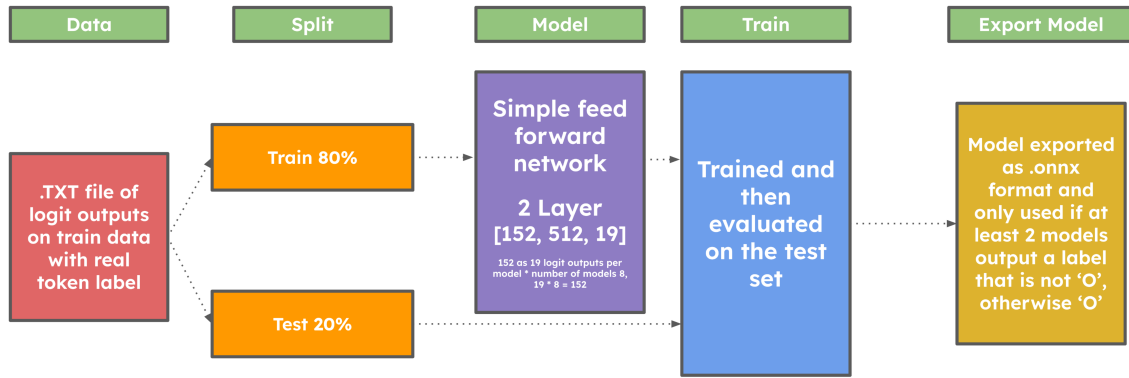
Data

Split

Model

Train

Export Model

.TXT file of logit outputs on train data with real token label

Train 80%

Test 20%

Simple feed forward network

2 Layer [152, 512, 19]

152 as 19 logit outputs per model * number of models 8, 19 * 8 = 152

Trained and then evaluated on the test set

Model exported as .onnx format and only used if at least 2 models output a label that is not 'O', otherwise 'O'